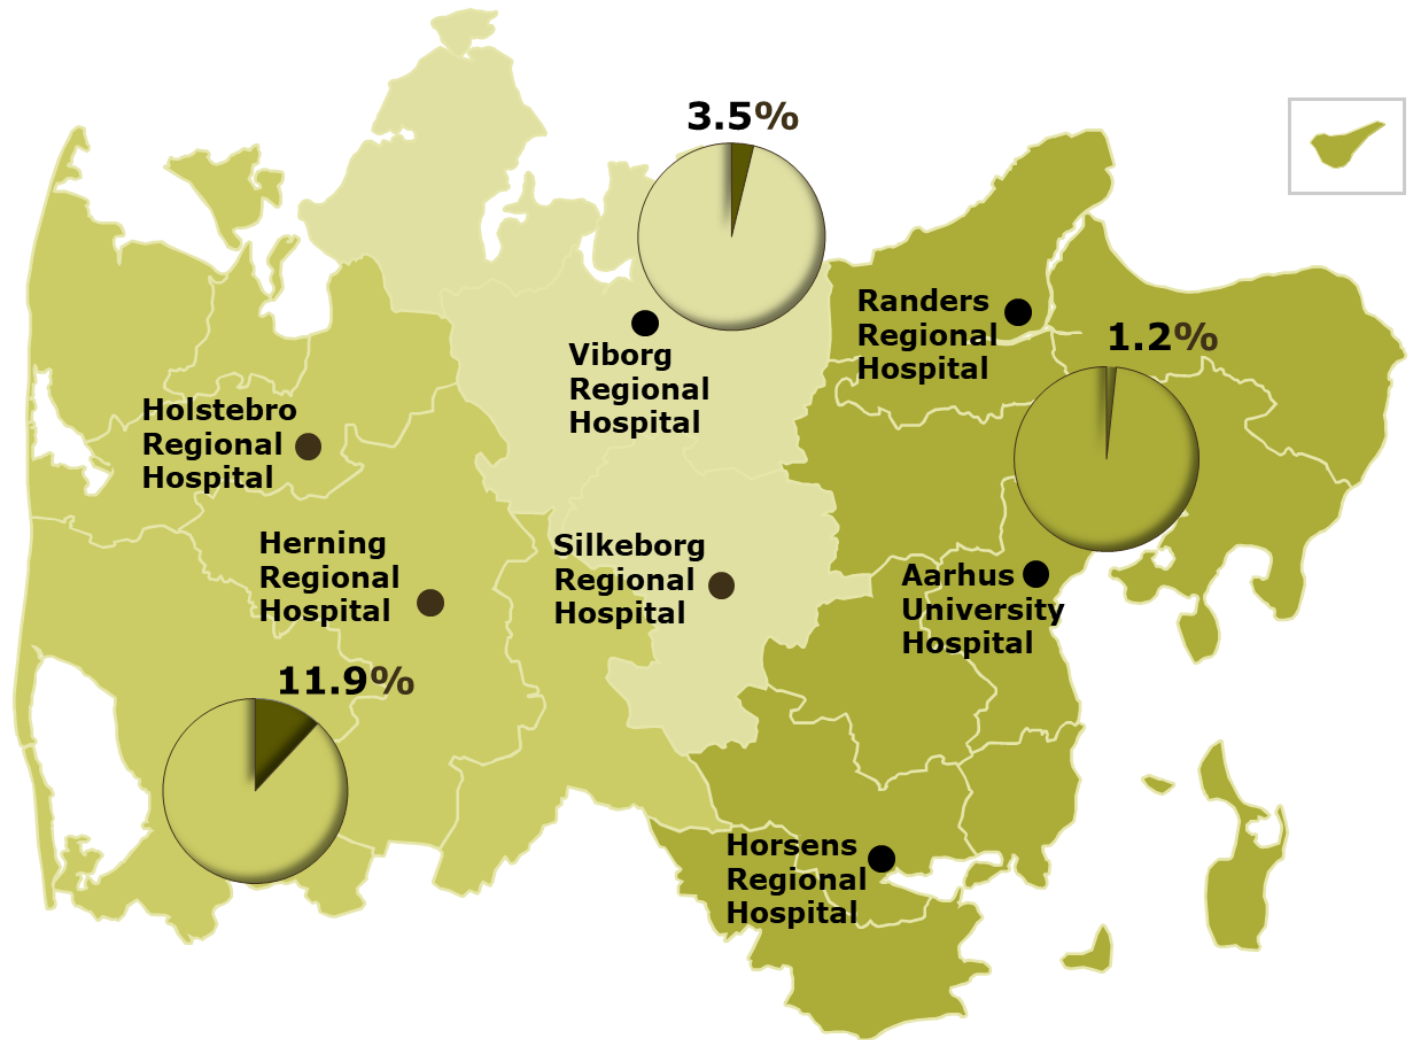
3.5%

Randers Regional Hospital

Viborg Regional Hospital

1.2%

Holstebro Regional Hospital

Herning Regional Hospital

Silkeborg Regional Hospital

Aarhus University Hospital

11.9%

Horsens Regional Hospital